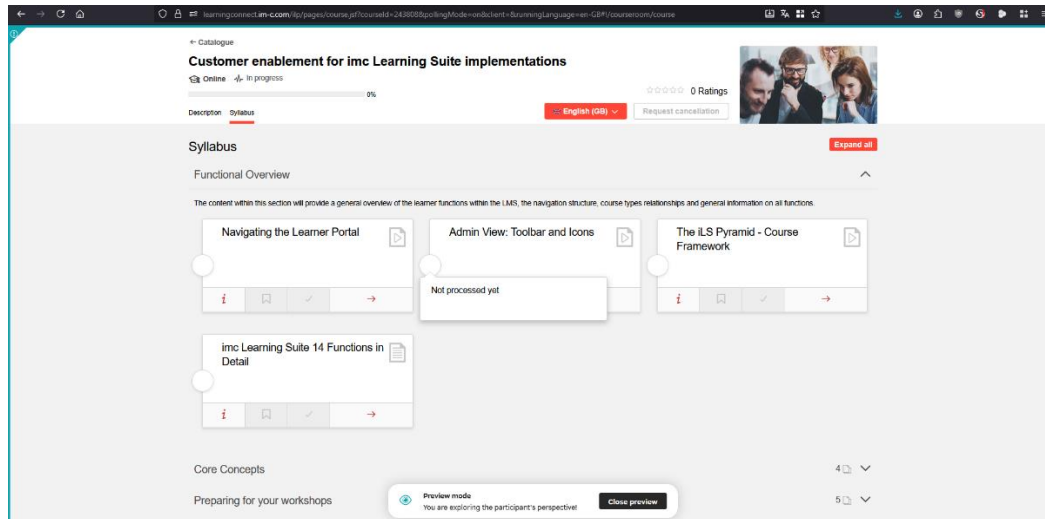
learningconnect.im-c.com/ilp/pages/course.jsf?courseId=243808&pollingMode=on&client=&runningLanguage=en-GB#!/courseroom/course

← Catalogue

Customer enablement for imc Learning Suite implementations

Online · In progress

0%

0 Ratings

Description Syllabus

English (GB)

Request cancellation

Syllabus

Expand all

Functional Overview

The content within this section will provide a general overview of the learner functions within the LMS, the navigation structure, course types relationships and general information on all functions.

Navigating the Learner Portal

Admin View: Toolbar and Icons

Not processed yet

The iLS Pyramid - Course Framework

imc Learning Suite 14 Functions in Detail

Core Concepts

4

Preparing for your workshops

5

Preview mode
You are exploring the participant's perspective!

Close preview